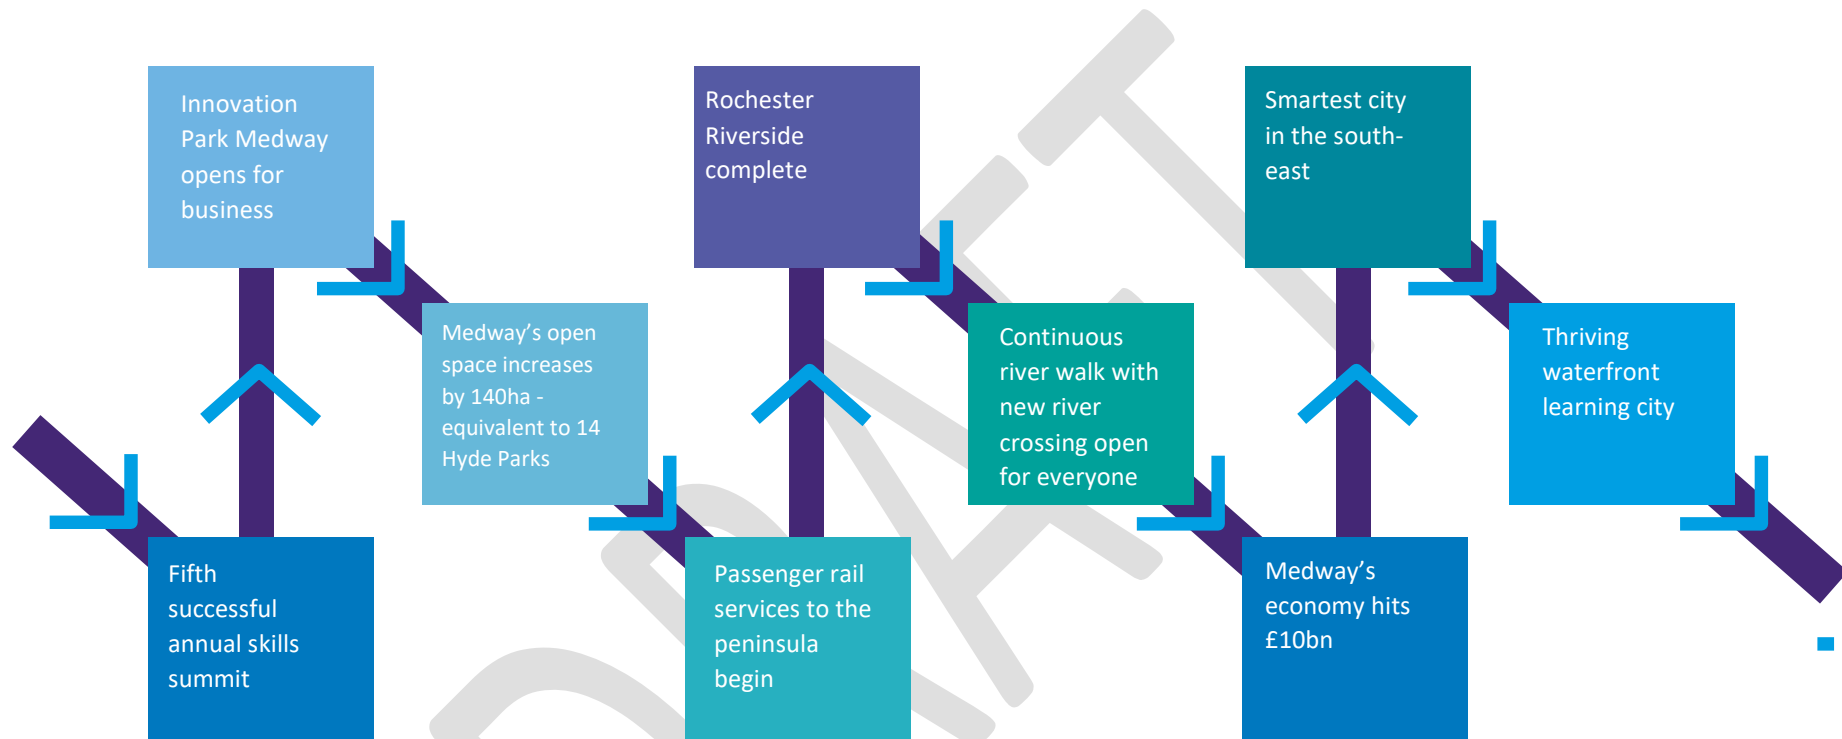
Innovation Park Medway opens for business

Fifth successful annual skills summit

Medway's open space increases by 140ha - equivalent to 14 Hyde Parks

Rochester Riverside complete

Passenger rail services to the peninsula begin

Continuous river walk with new river crossing open for everyone

Smartest city in the south-east

Medway's economy hits £10bn

Thriving waterfront learning city

DRAFT